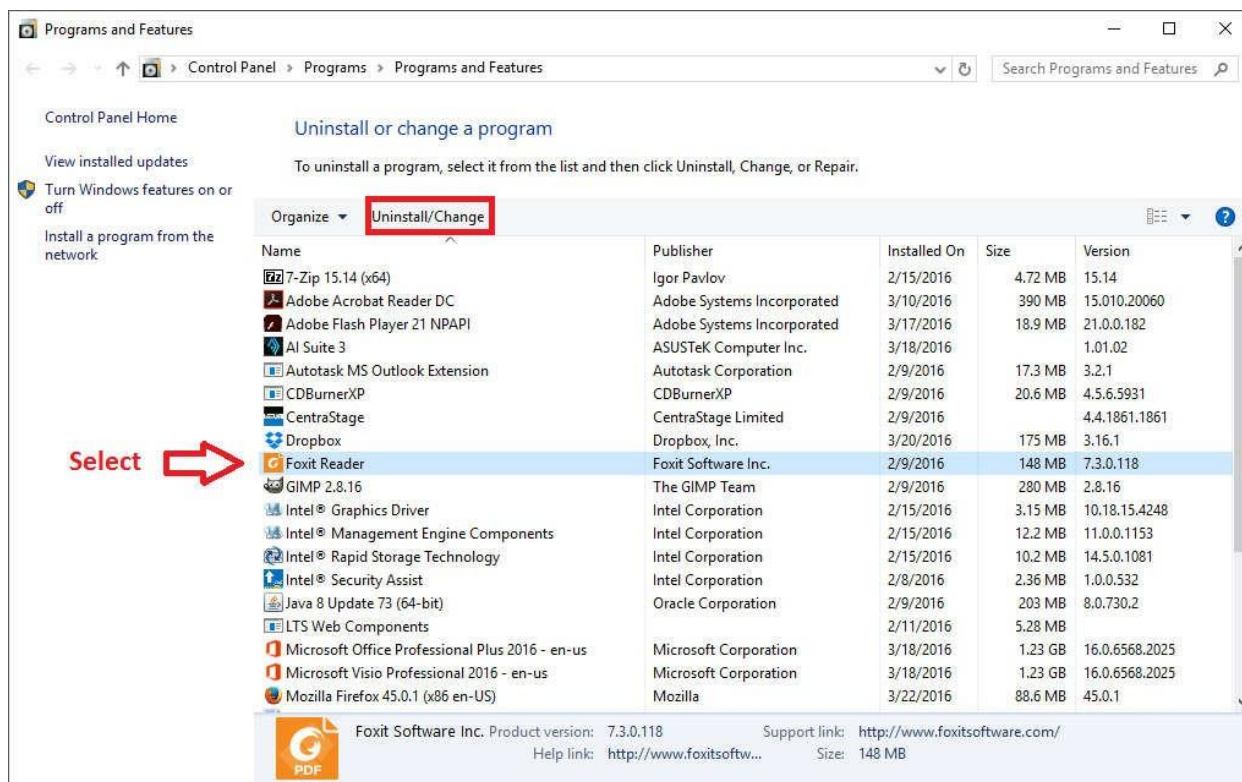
Programs and Features

Control Panel > Programs > Programs and Features

Search Programs and Features

Control Panel Home

View installed updates

Turn Windows features on or off

Install a program from the network

Uninstall or change a program

To uninstall a program, select it from the list and then click Uninstall, Change, or Repair.

Organize ▾ Uninstall/Change

| Name | Publisher | Installed On | Size | Version |
|---|---|---|---|---|
| 7-Zip 15.14 (x64) | Igor Pavlov | 2/15/2016 | 4.72 MB | 15.14 |
| Adobe Acrobat Reader DC | Adobe Systems Incorporated | 3/10/2016 | 390 MB | 15.010.20060 |
| Adobe Flash Player 21 NPAPI | Adobe Systems Incorporated | 3/17/2016 | 18.9 MB | 21.0.0.182 |
| AI Suite 3 | ASUSTeK Computer Inc. | 3/18/2016 | | 1.01.02 |
| Autotask MS Outlook Extension | Autotask Corporation | 2/9/2016 | 17.3 MB | 3.2.1 |
| CDBurnerXP | CDBurnerXP | 2/9/2016 | 20.6 MB | 4.5.6.5931 |
| CentraStage | CentraStage Limited | 2/9/2016 | | 4.4.1861.1861 |
| Dropbox | Dropbox, Inc. | 3/20/2016 | 175 MB | 3.16.1 |
| Foxit Reader | Foxit Software Inc. | 2/9/2016 | 148 MB | 7.3.0.118 |
| GIMP 2.8.16 | The GIMP Team | 2/9/2016 | 280 MB | 2.8.16 |
| Intel® Graphics Driver | Intel Corporation | 2/15/2016 | 3.15 MB | 10.18.15.4248 |
| Intel® Management Engine Components | Intel Corporation | 2/15/2016 | 12.2 MB | 11.0.0.1153 |
| Intel® Rapid Storage Technology | Intel Corporation | 2/15/2016 | 10.2 MB | 14.5.0.1081 |
| Intel® Security Assist | Intel Corporation | 2/8/2016 | 2.36 MB | 1.0.0.532 |
| Java 8 Update 73 (64-bit) | Oracle Corporation | 2/9/2016 | 203 MB | 8.0.730.2 |
| LTS Web Components | | 2/11/2016 | 5.28 MB | |
| Microsoft Office Professional Plus 2016 - en-us | Microsoft Corporation | 3/18/2016 | 1.23 GB | 16.0.6568.2025 |
| Microsoft Visio Professional 2016 - en-us | Microsoft Corporation | 3/18/2016 | 1.23 GB | 16.0.6568.2025 |
| Mozilla Firefox 45.0.1 (x86 en-US) | Mozilla | 3/22/2016 | 88.6 MB | 45.0.1 |

Select

Foxit Software Inc. Product version: 7.3.0.118 Support link: http://www.foxitsoftware.com/
Help link: http://www.foxitsoftw... Size: 148 MB

PDF